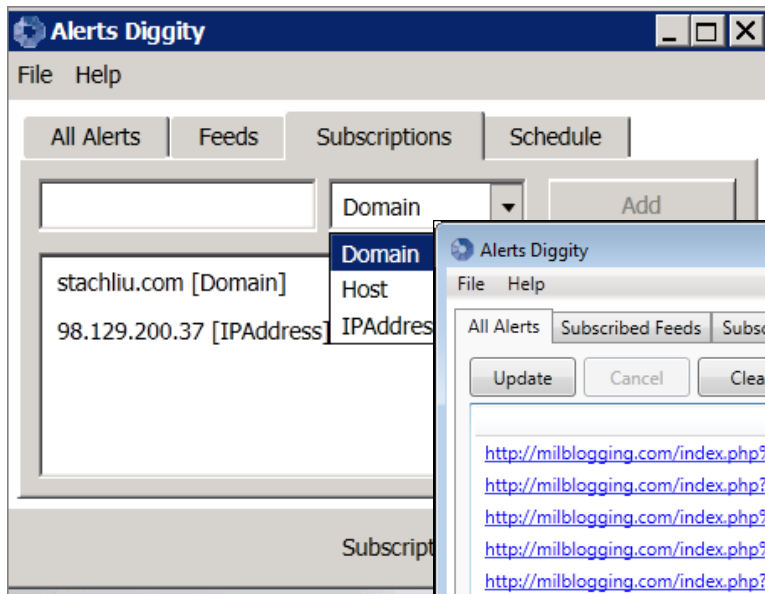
Alerts Diggity
File Help
All Alerts Feeds Subscriptions Schedule
Domain
Add
Domain
Host
IPAddres
stachliu.com [Domain]
98.129.200.37 [IPAddress]
Subscript
Alerts Diggity
File Help
All Alerts Subscribed Feeds Subsc
Update Cancel Clea
http://milblogging.com/index.php?
http://milblogging.com/index.php?
http://milblogging.com/index.php?
http://milblogging.com/index.php?
http://milblogging.com/index.php?